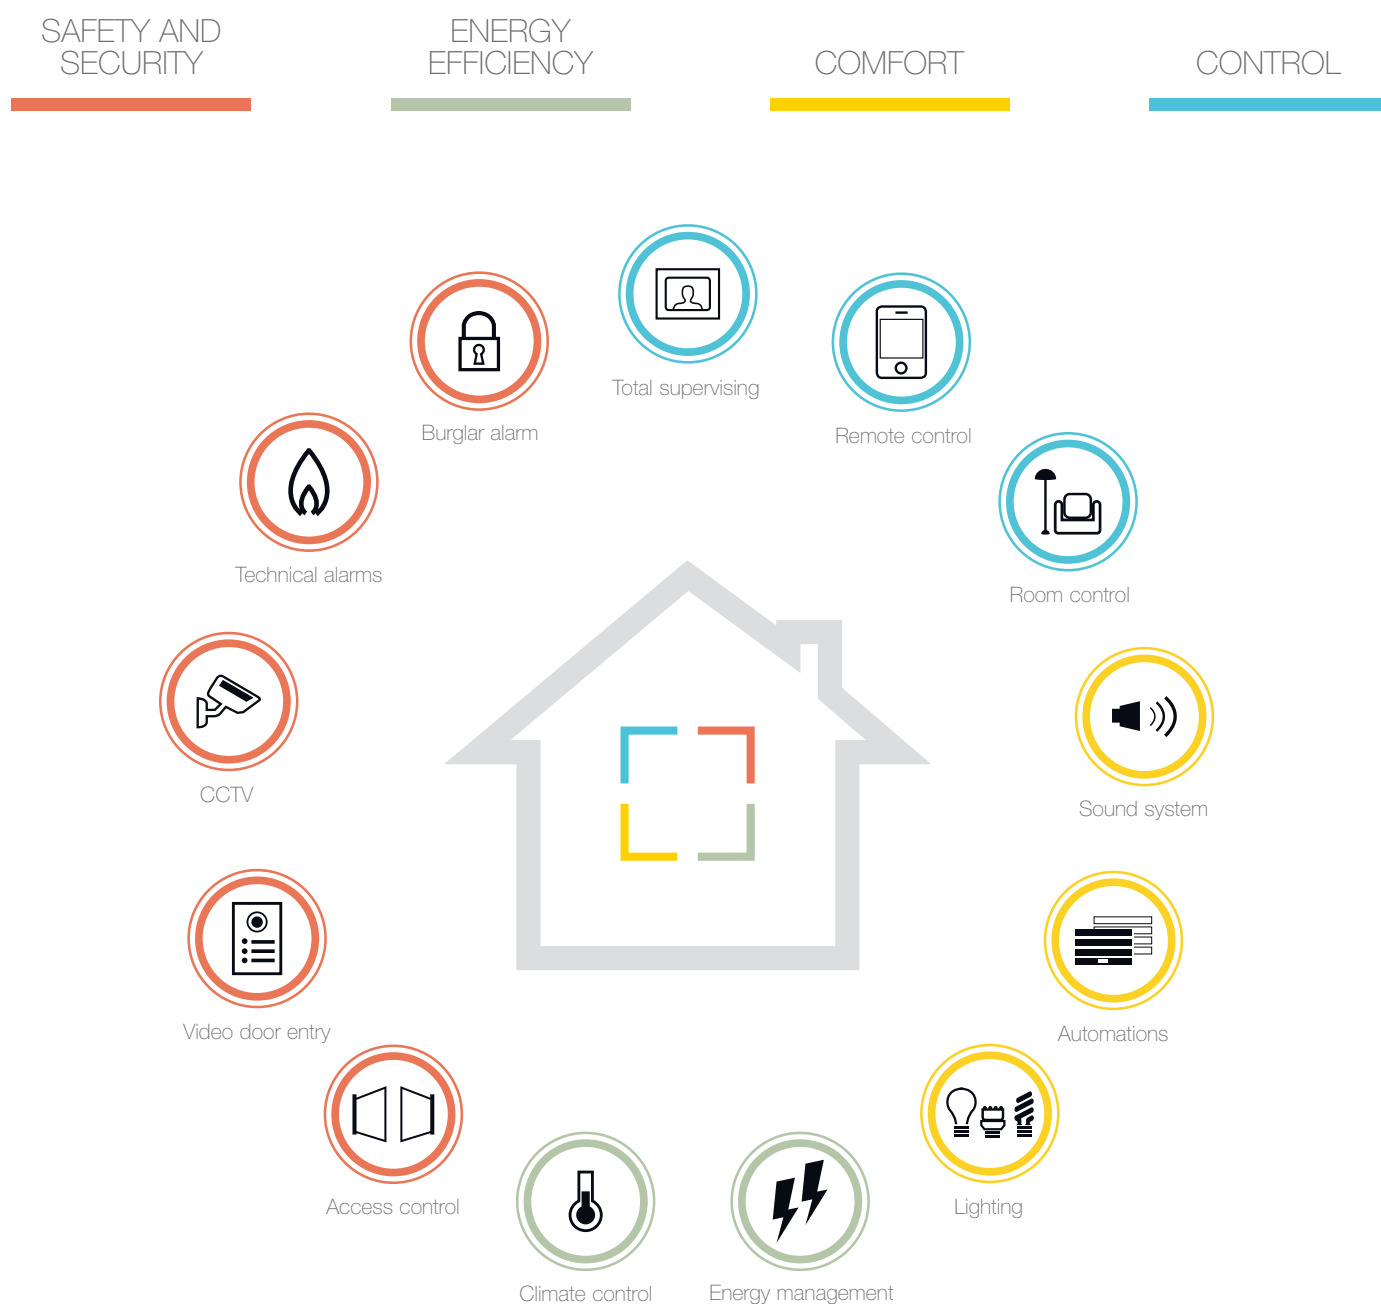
SAFETY AND SECURITY

ENERGY EFFICIENCY

COMFORT

CONTROL

Total supervising

Burglar alarm

Remote control

Technical alarms

Room control

CCTV

Sound system

Video door entry

Automations

Access control

Lighting

Climate control

Energy management